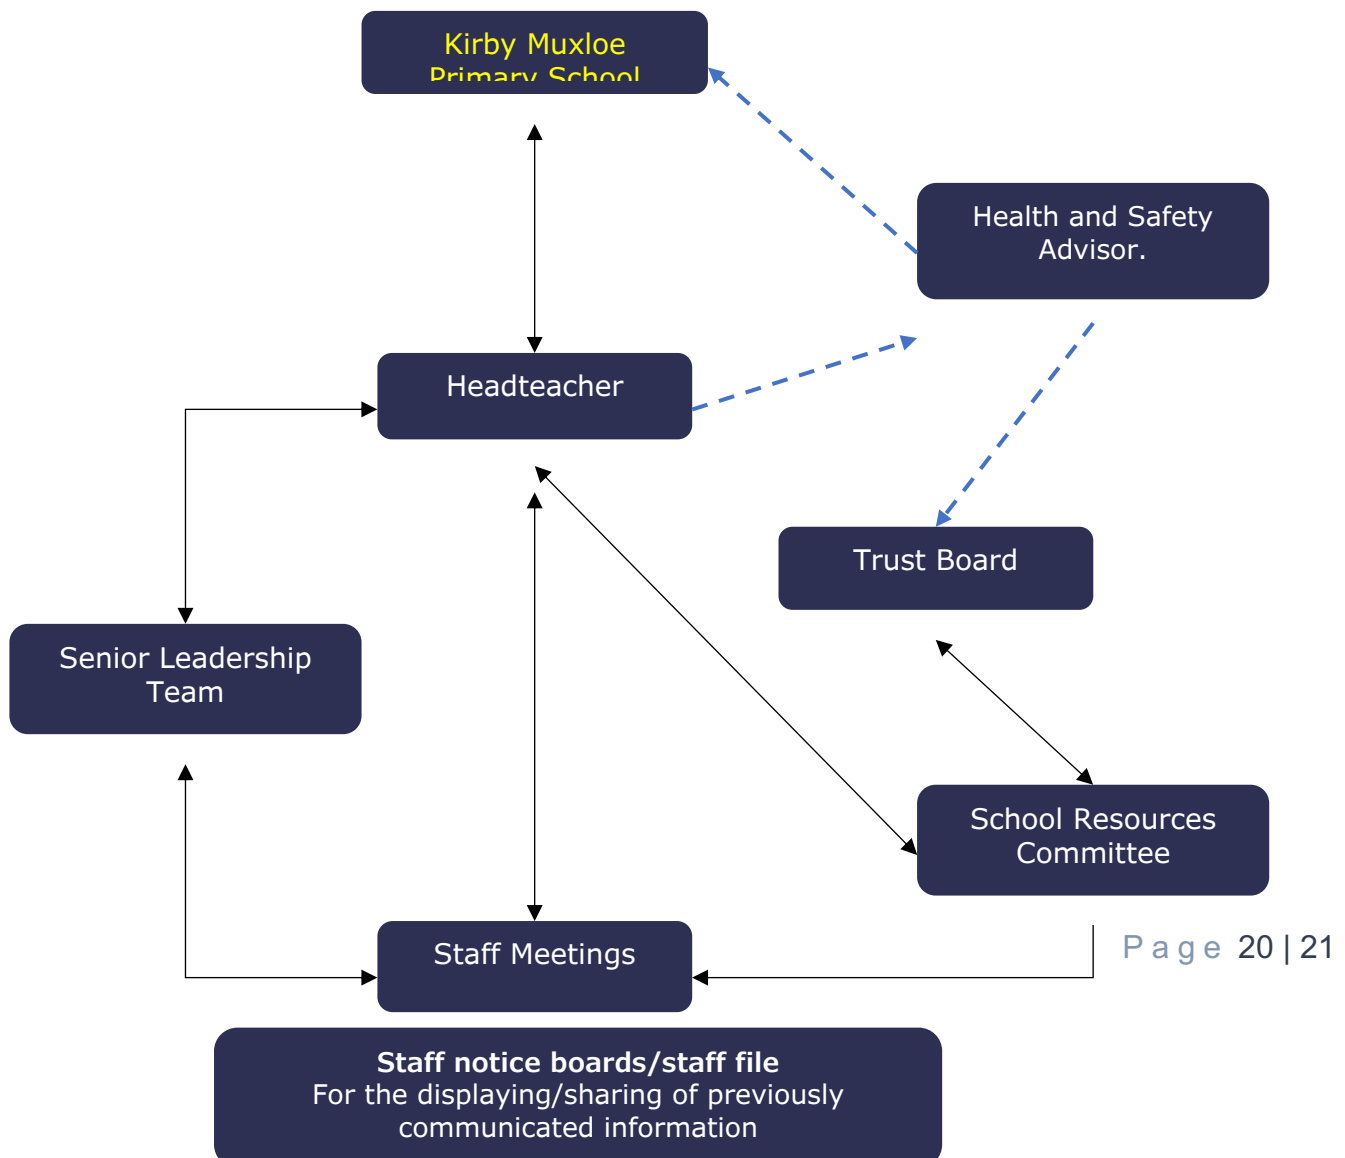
Kirby Muxloe
Primary School

Health and Safety Advisor.

Headteacher

Trust Board

Senior Leadership Team

School Resources Committee

Page 20 | 21

Staff Meetings

**Staff notice boards/staff file**
For the displaying/sharing of previously communicated information